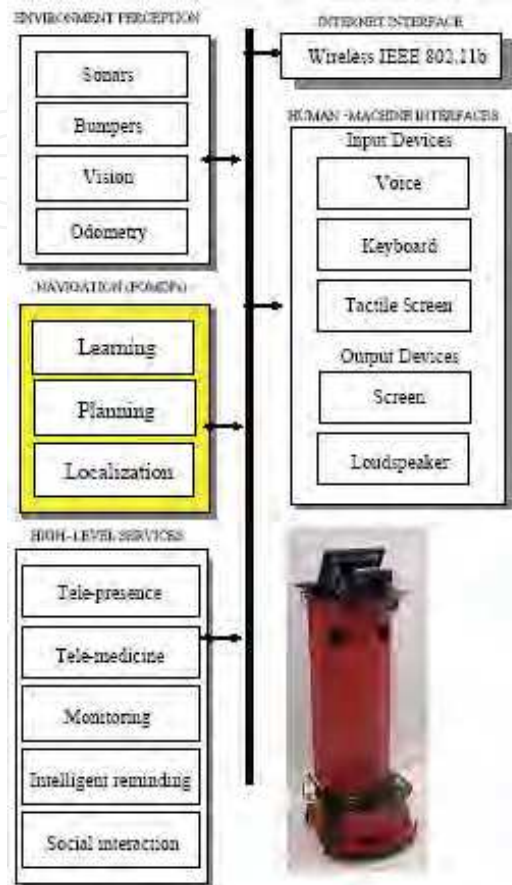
ENVIRONMENT PERCEPTION

Sonars

Bumpers

Vision

Odometry

INTERNET INTERFACE

Wireless IEEE 802.11b

HUMAN -MACHINE INTERFACES

Input Devices

Voice

Keyboard

Tactile Screen

Output Devices

Screen

Loudspeaker

NAVIGATION (POMDPs)

Learning

Planning

Localization

HIGH-LEVEL SERVICES

Tele-presence

Tele-medicine

Monitoring

Intelligent reminding

Social interaction